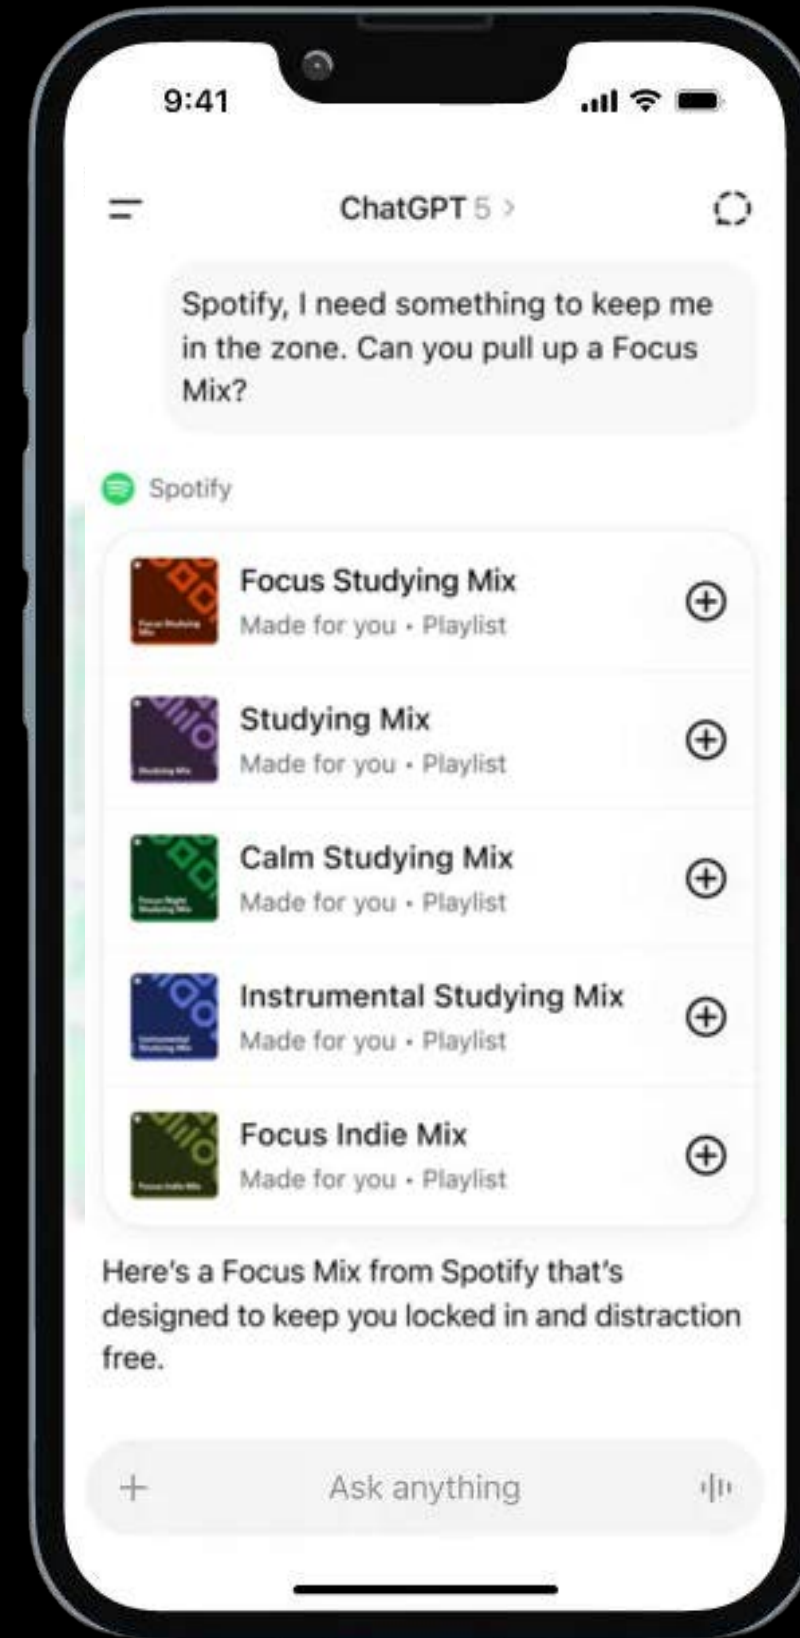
9:41

ChatGPT 5 >

Spotify, I need something to keep me in the zone. Can you pull up a Focus Mix?

Spotify

Focus Studying Mix
Made for you • Playlist

Studying Mix
Made for you • Playlist

Calm Studying Mix
Made for you • Playlist

Instrumental Studying Mix
Made for you • Playlist

Focus Indie Mix
Made for you • Playlist

Here's a Focus Mix from Spotify that's designed to keep you locked in and distraction free.

+ Ask anything